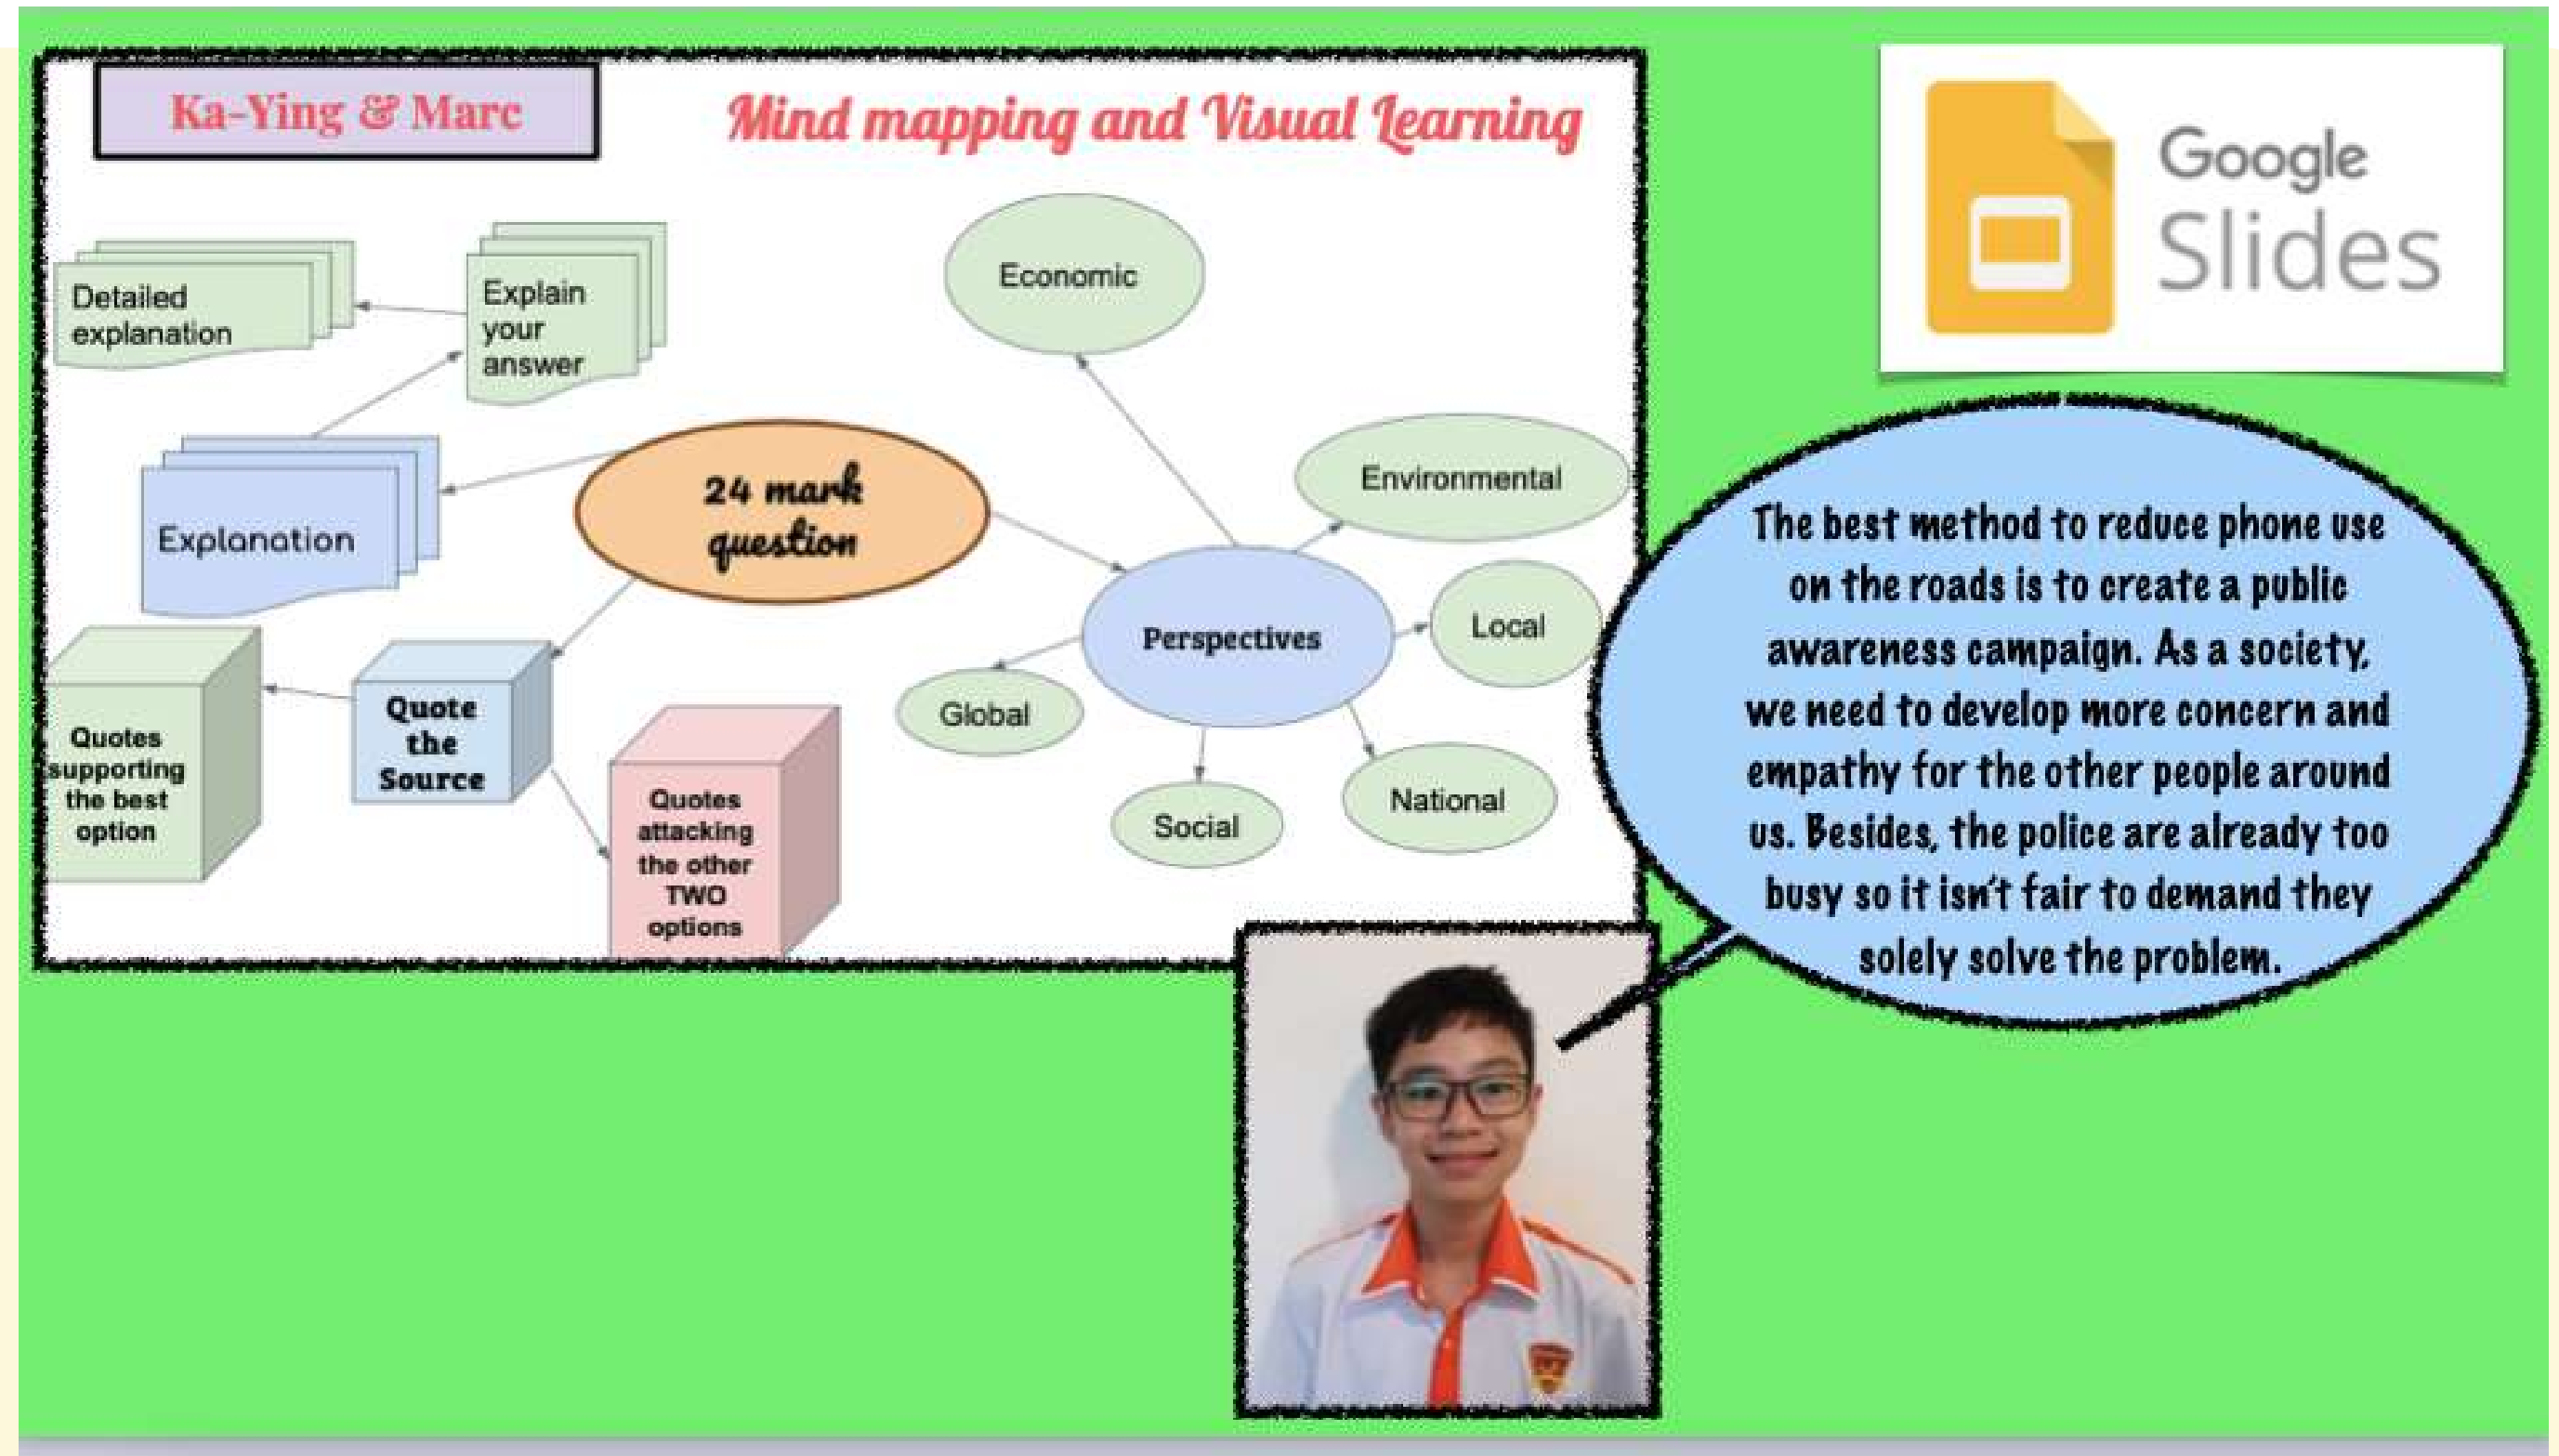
Ka-Ying & Marc

Mind mapping and Visual Learning

Detailed explanation

Explain your answer

Explanation

24 mark question

Quotes supporting the best option

Quote the Source

Quotes attacking the other TWO options

Economic

Environmental

Perspectives

Local

Global

Social

National

Google Slides

The best method to reduce phone use on the roads is to create a public awareness campaign. As a society, we need to develop more concern and empathy for the other people around us. Besides, the police are already too busy so it isn't fair to demand they solely solve the problem.